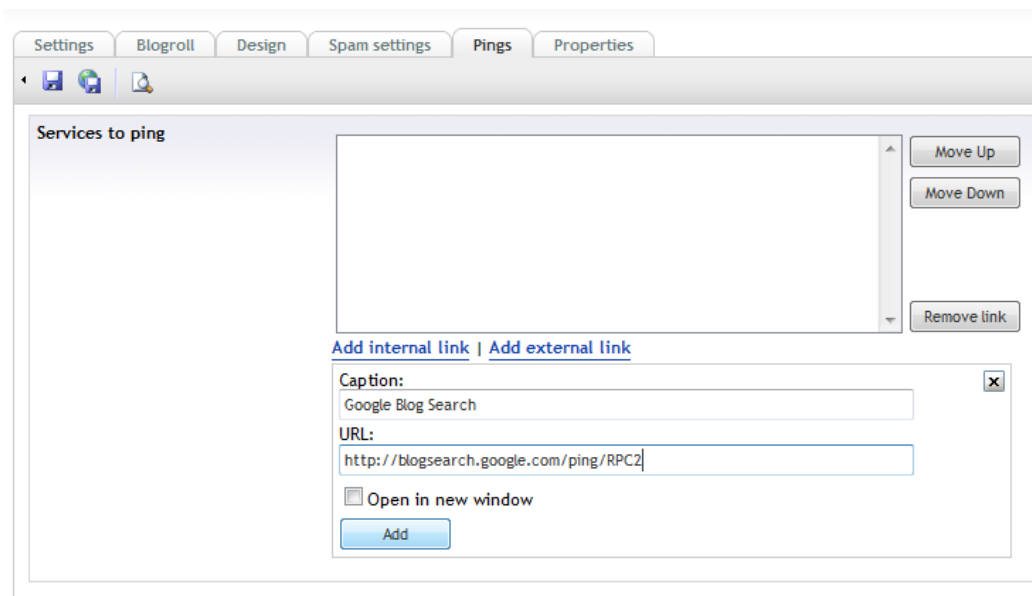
Settings Blogroll Design Spam settings Pings Properties

Services to ping

Move Up
Move Down
Remove link

Add internal link | Add external link

Caption:
Google Blog Search
URL:
http://blogsearch.google.com/ping/RPC2
Open in new window
Add